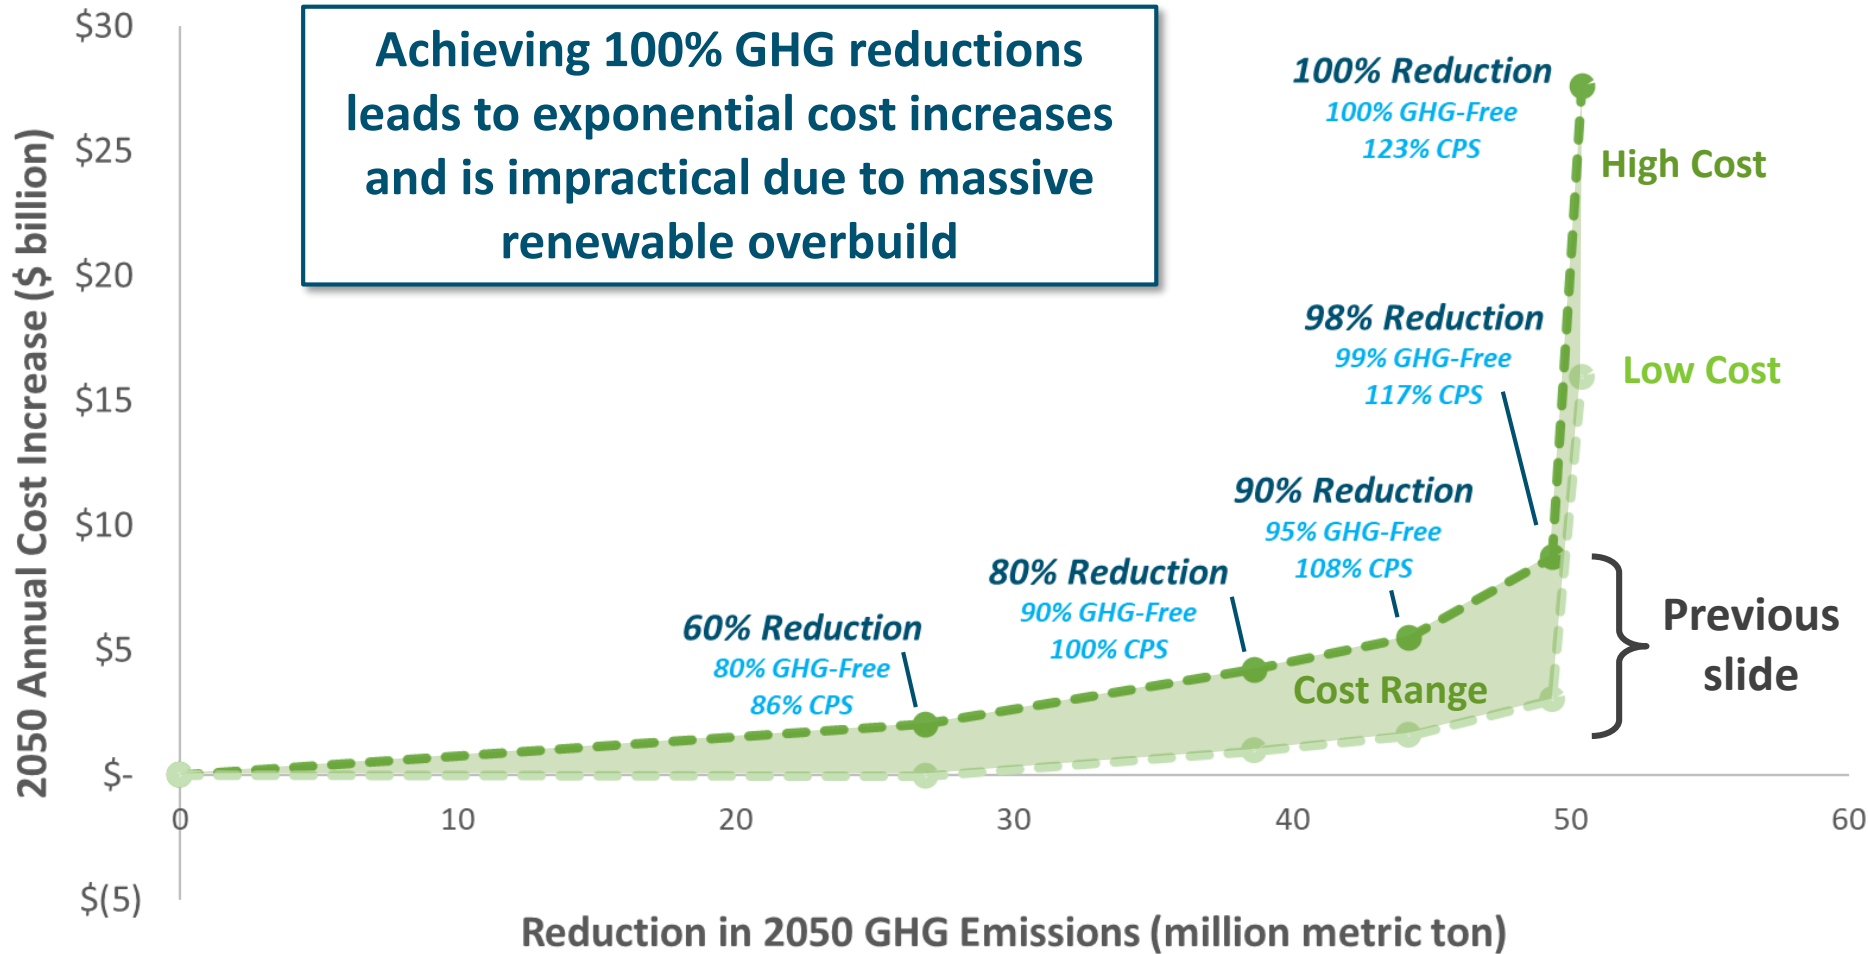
Achieving 100% GHG reductions leads to exponential cost increases and is impractical due to massive renewable overbuild

$30
$25
$20
$15
$10
$5
$-
$(5)

2050 Annual Cost Increase ($ billion)

100% Reduction
100% GHG-Free
123% CPS

High Cost

98% Reduction
99% GHG-Free
117% CPS

Low Cost

90% Reduction
95% GHG-Free
108% CPS

80% Reduction
90% GHG-Free
100% CPS

60% Reduction
80% GHG-Free
86% CPS

Cost Range

Previous slide

0
10
20
30
40
50
60

Reduction in 2050 GHG Emissions (million metric ton)